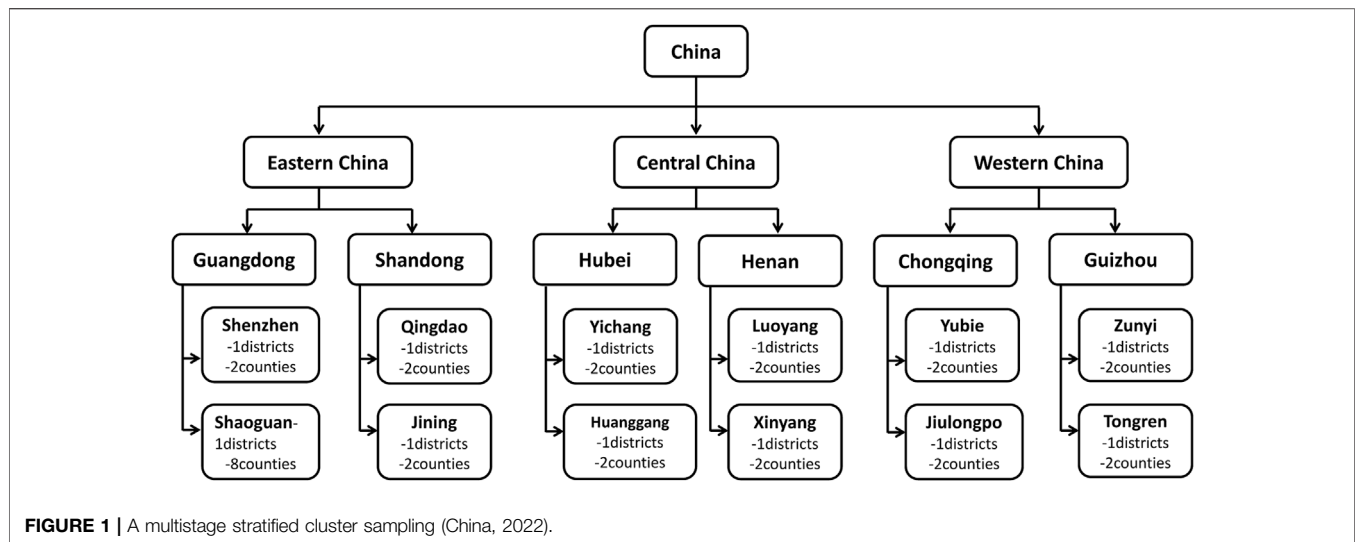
China

Eastern China

Central China

Western China

Guangdong

Shandong

Hubei

Henan

Chongqing

Guizhou

Shenzhen
-1districts
-2counties

Shaoguan-
1districts
-8counties

Qingdao
-1districts
-2counties

Jining
-1districts
-2counties

Yichang
-1districts
-2counties

Huanggang
-1districts
-2counties

Luoyang
-1districts
-2counties

Xinyang
-1districts
-2counties

Yubie
-1districts
-2counties

Jiulongpo
-1districts
-2counties

Zunyi
-1districts
-2counties

Tongren
-1districts
-2counties

FIGURE 1 | A multistage stratified cluster sampling (China, 2022).